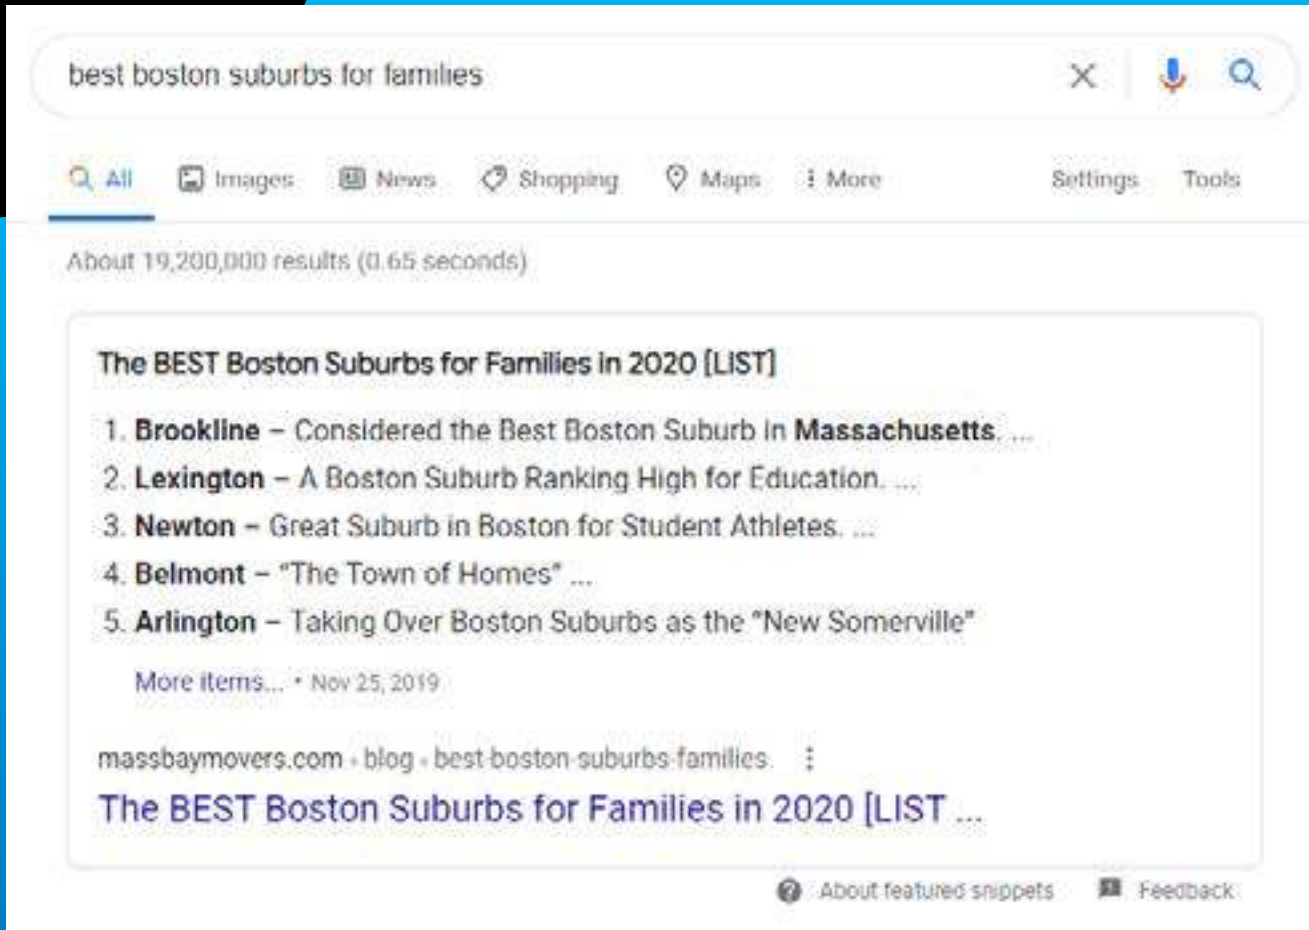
best boston suburbs for families

All Images News Shopping Maps More Settings Tools

About 19,200,000 results (0.65 seconds)

The BEST Boston Suburbs for Families in 2020 [LIST]

1. Brookline – Considered the Best Boston Suburb in Massachusetts. ...
2. Lexington – A Boston Suburb Ranking High for Education. ...
3. Newton – Great Suburb in Boston for Student Athletes. ...
4. Belmont – "The Town of Homes" ...
5. Arlington – Taking Over Boston Suburbs as the "New Somerville"

More items... • Nov 25, 2019

massbaymovers.com › blog › best-boston-suburbs-families

The BEST Boston Suburbs for Families in 2020 [LIST ...

About featured snippets Feedback